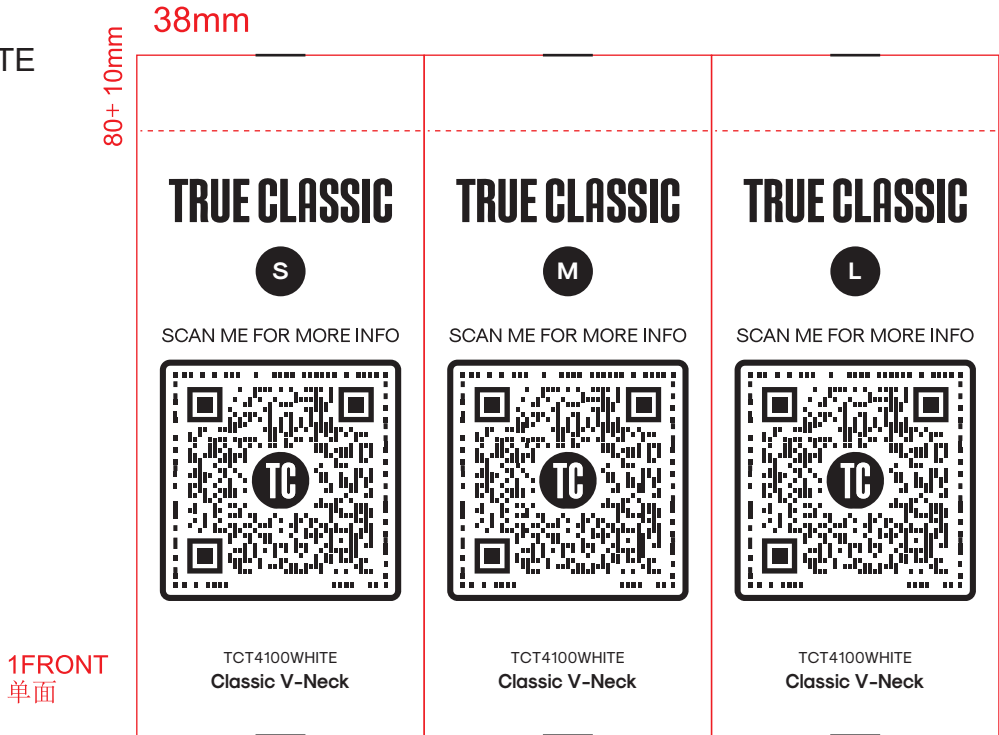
TE

38mm

80+ 10mm

TRUE CLASSIC

S

SCAN ME FOR MORE INFO

TC

TCT4100WHITE
Classic V-Neck

TRUE CLASSIC

M

SCAN ME FOR MORE INFO

TC

TCT4100WHITE
Classic V-Neck

TRUE CLASSIC

L

SCAN ME FOR MORE INFO

TC

TCT4100WHITE
Classic V-Neck

1FRONT
单面